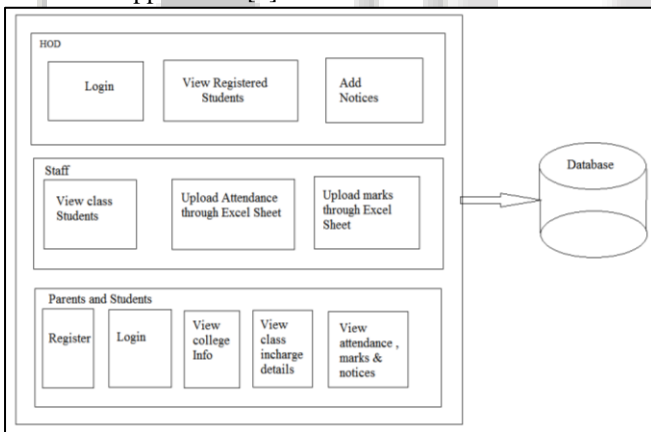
HOD

Login

View Registered Students

Add Notices

Staff

View class Students

Upload Attendance through Excel Sheet

Upload marks through Excel Sheet

Database

Parents and Students

Register

Login

View college Info

View class incharge details

View attendance , marks & notices